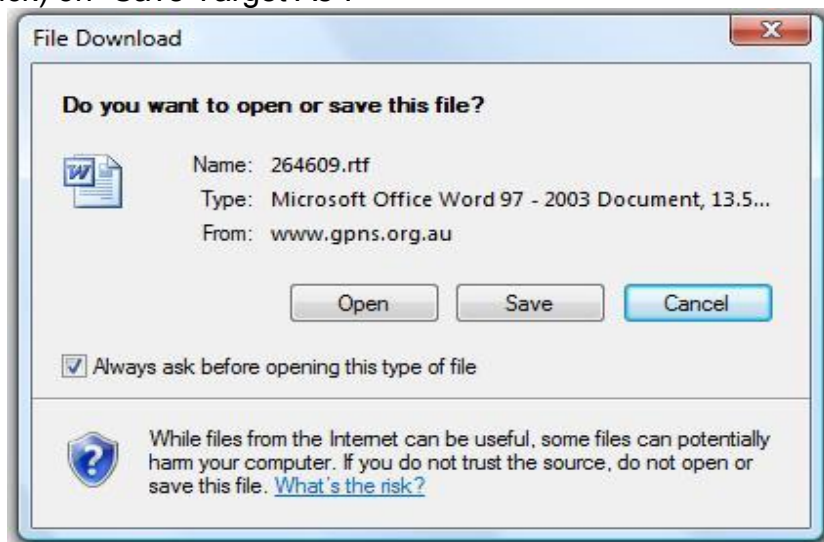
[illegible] on "Save Target As".

File Download

Do you want to open or save this file?

Name: 264609.rtf
Type: Microsoft Office Word 97 - 2003 Document, 13.5...
From: www.gpns.org.au

Open Save Cancel

Always ask before opening this type of file

While files from the Internet can be useful, some files can potentially harm your computer. If you do not trust the source, do not open or save this file. What's the risk?